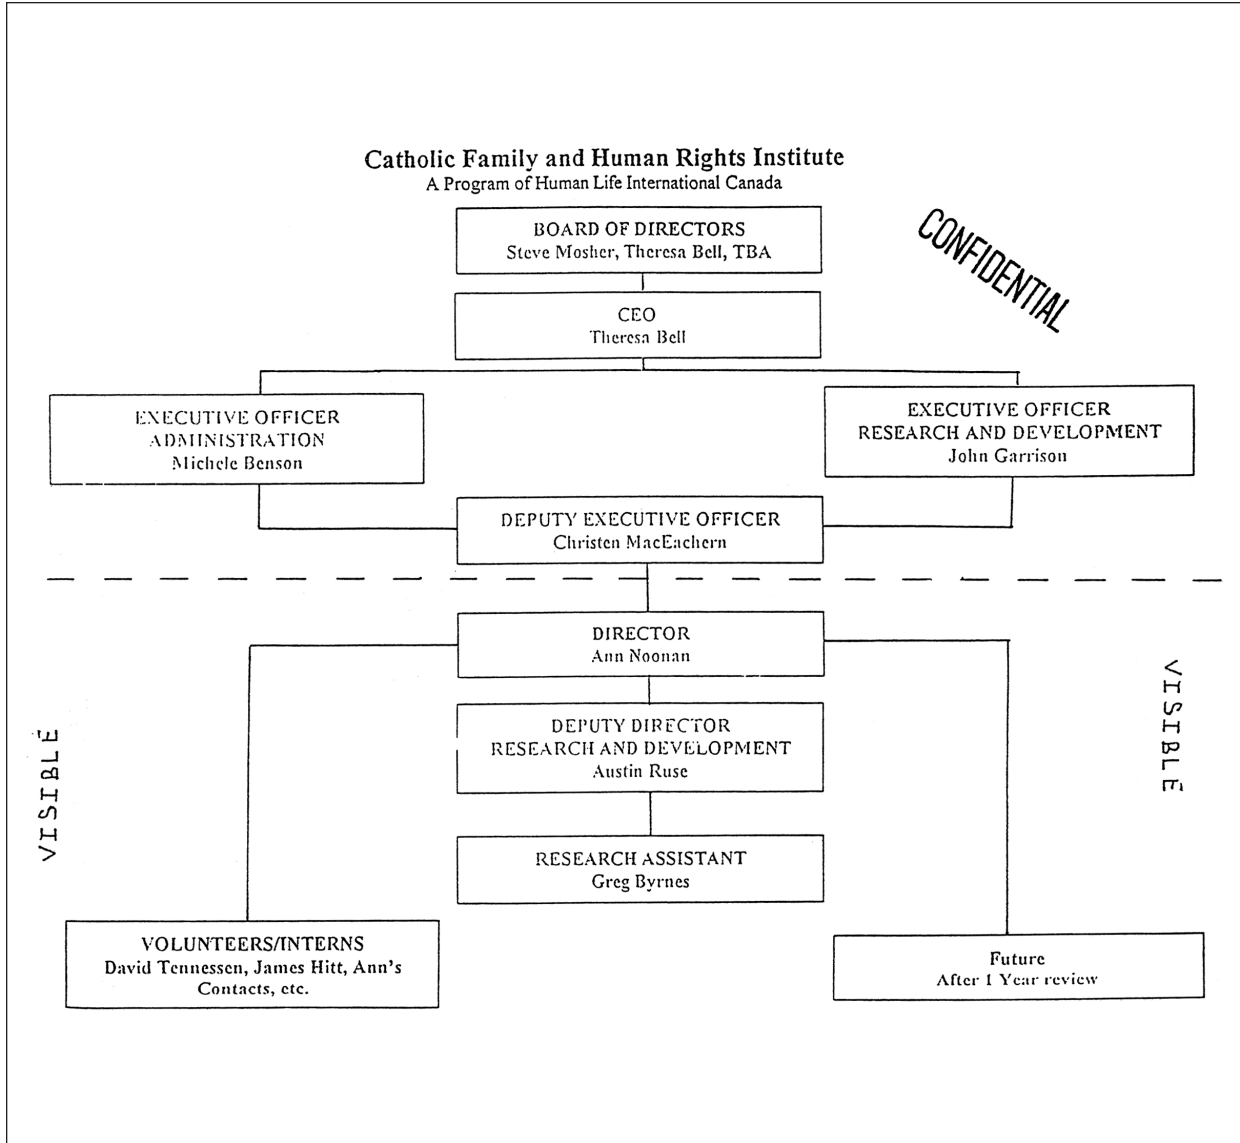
Catholic Family and Human Rights Institute
A Program of Human Life International Canada

CONFIDENTIAL

BOARD OF DIRECTORS
Steve Mosher, Theresa Bell, TBA

CEO
Theresa Bell

EXECUTIVE OFFICER
ADMINISTRATION
Michele Benson

EXECUTIVE OFFICER
RESEARCH AND DEVELOPMENT
John Garrison

DEPUTY EXECUTIVE OFFICER
Christen MacEachern

VISIBLE

VISIBLE

DIRECTOR
Ann Noonan

DEPUTY DIRECTOR
RESEARCH AND DEVELOPMENT
Austin Ruse

RESEARCH ASSISTANT
Greg Byrnes

VOLUNTEERS/INTERNS
David Tennessen, James Hitt, Ann's Contacts, etc.

Future
After 1 Year review